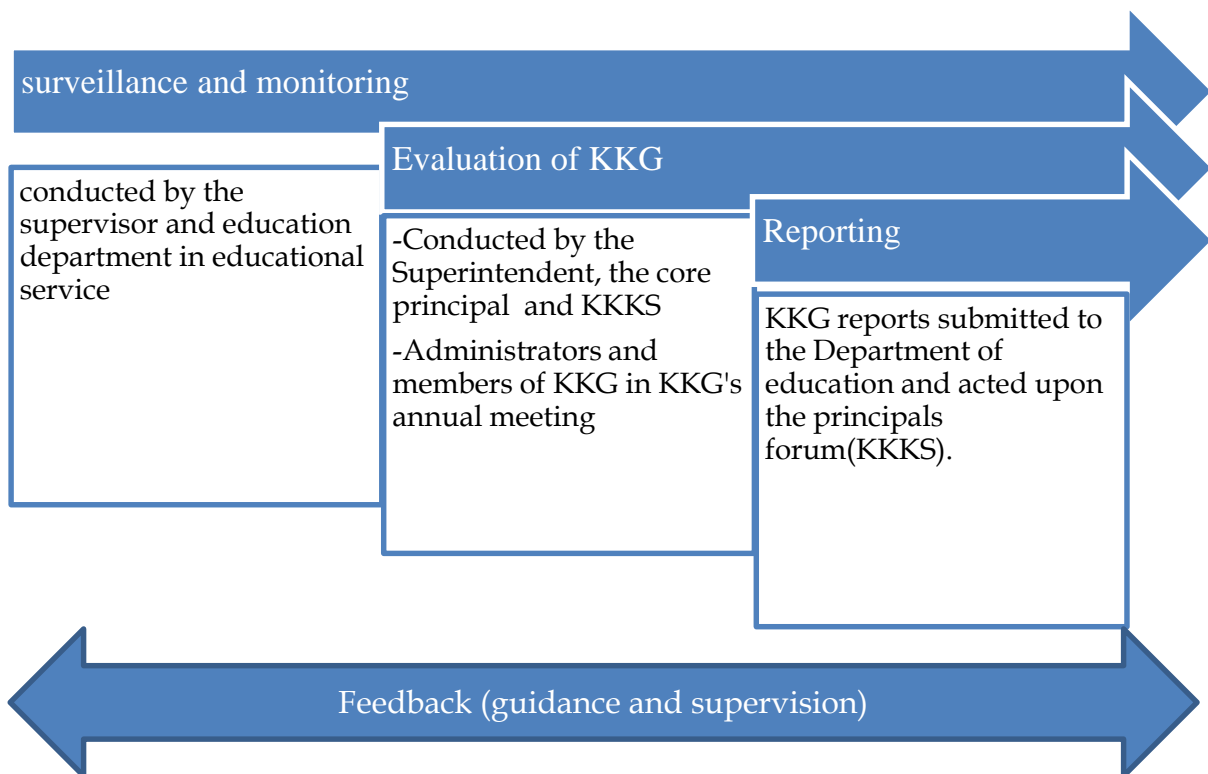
surveillance and monitoring

conducted by the supervisor and education department in educational service

Evaluation of KKG

-Conducted by the Superintendent, the core principal and KKKS

-Administrators and members of KKG in KKG's annual meeting

Reporting

KKG reports submitted to the Department of education and acted upon the principals forum(KKKS).

Feedback (guidance and supervision)